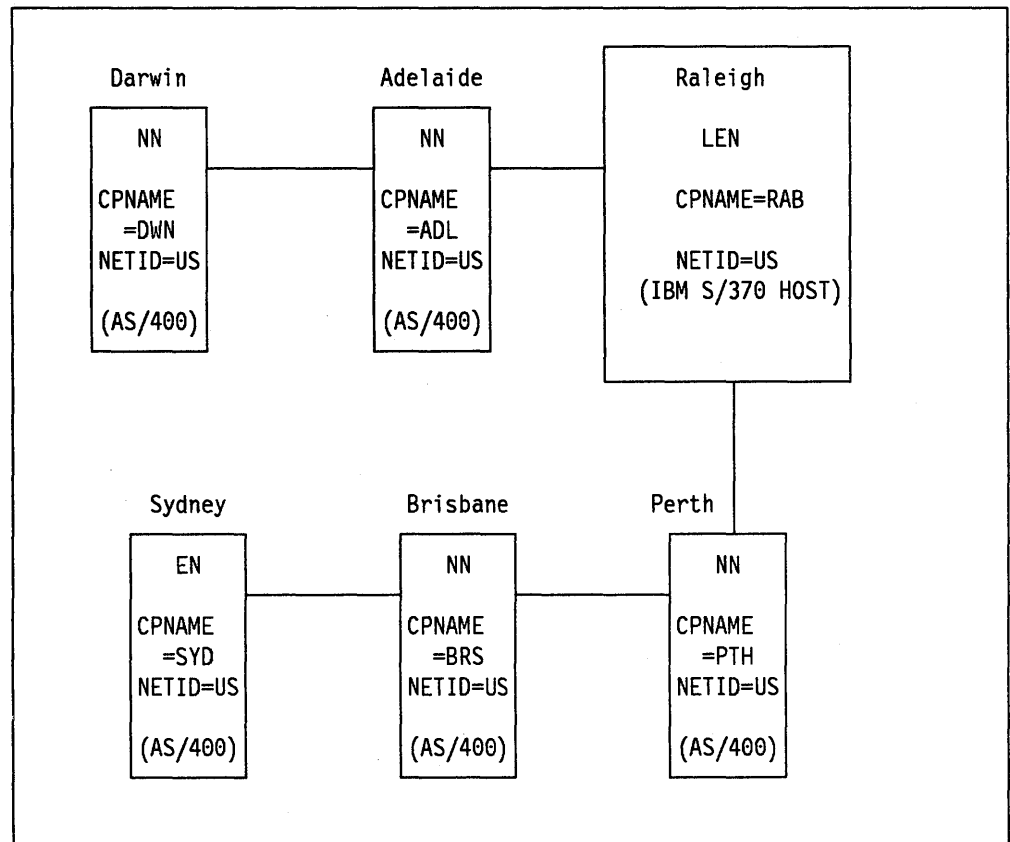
Darwin

NN

CPNAME =DWN NETID=US

(AS/400)

Adelaide

NN

CPNAME =ADL NETID=US

(AS/400)

Raleigh

LEN

CPNAME=RAB

NETID=US (IBM S/370 HOST)

Sydney

EN

CPNAME =SYD NETID=US

(AS/400)

Brisbane

NN

CPNAME =BRS NETID=US

(AS/400)

Perth

NN

CPNAME =PTH NETID=US

(AS/400)